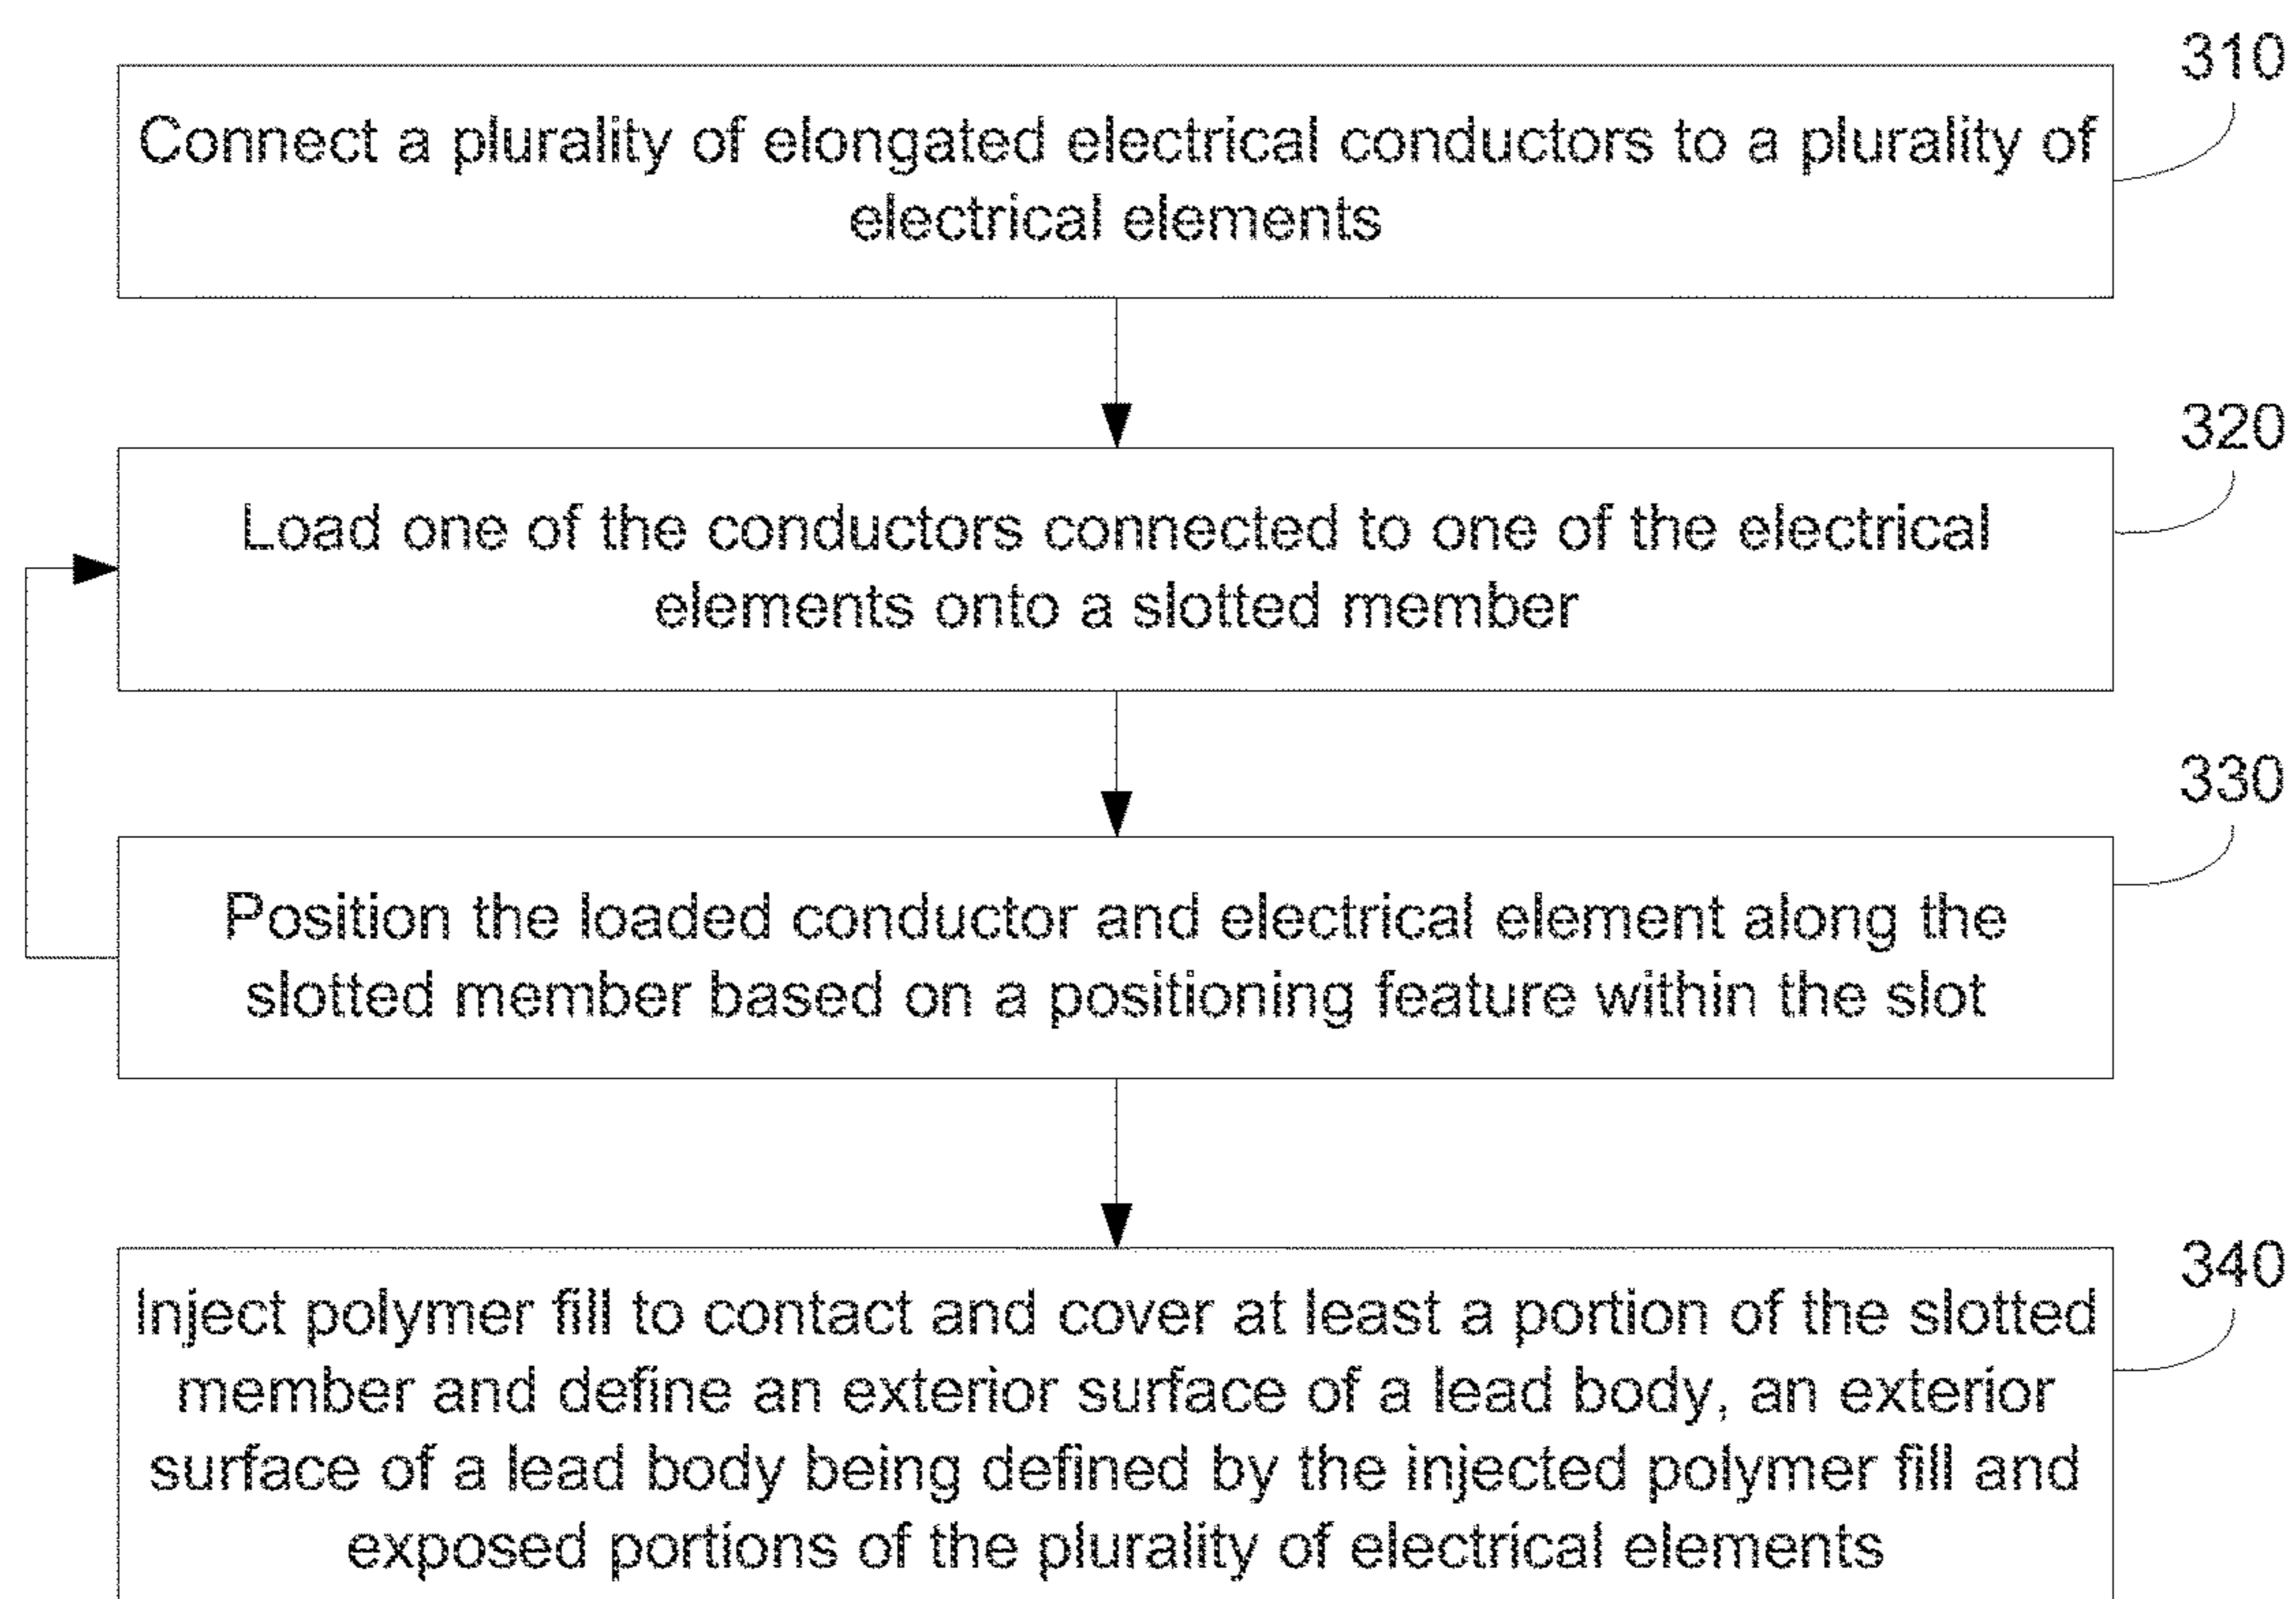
310

Connect a plurality of elongated electrical conductors to a plurality of electrical elements

320

Load one of the conductors connected to one of the electrical elements onto a slotted member

330

Position the loaded conductor and electrical element along the slotted member based on a positioning feature within the slot

340

Inject polymer fill to contact and cover at least a portion of the slotted member and define an exterior surface of a lead body, an exterior surface of a lead body being defined by the injected polymer fill and exposed portions of the plurality of electrical elements